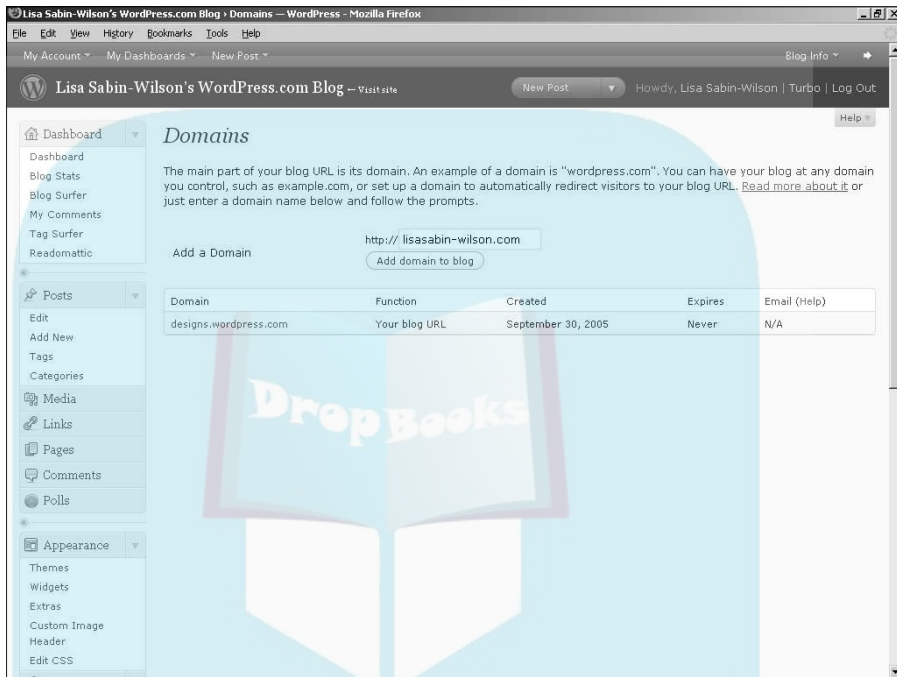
Lisa Sabin-Wilson's WordPress.com Blog › Domains — WordPress - Mozilla Firefox

File Edit View History Bookmarks Tools Help

My Account My Dashboards New Post Blog Info

Lisa Sabin-Wilson's WordPress.com Blog — Visit site New Post Howdy, Lisa Sabin-Wilson | Turbo | Log Out

Help

Dashboard
Dashboard
Blog Stats
Blog Surfer
My Comments
Tag Surfer
Readomattic

Posts
Edit
Add New
Tags
Categories
Media
Links
Pages
Comments
Polls

Appearance
Themes
Widgets
Extras
Custom Image Header
Edit CSS

Domains

The main part of your blog URL is its domain. An example of a domain is "wordpress.com". You can have your blog at any domain you control, such as example.com, or set up a domain to automatically redirect visitors to your blog URL. Read more about it or just enter a domain name below and follow the prompts.

Add a Domain http:// lisasabin-wilson.com
Add domain to blog

| Domain | Function | Created | Expires | Email (Help) |
|---|---|---|---|---|
| designs.wordpress.com | Your blog URL | September 30, 2005 | Never | N/A |

DropBooks